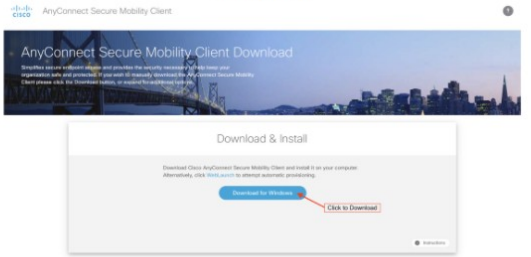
cisco AnyConnect Secure Mobility Client

AnyConnect Secure Mobility Client Download

Simplifies secure endpoint access and provides the security necessary to help keep your organization safe and protected. If you wish to manually download the AnyConnect Secure Mobility Client please click the Download button, or expand for additional options.

Download & Install

Download Cisco AnyConnect Secure Mobility Client and install it on your computer. Alternatively, click WebLaunch to attempt automatic provisioning.

Download for Windows

Click to Download

Instructions